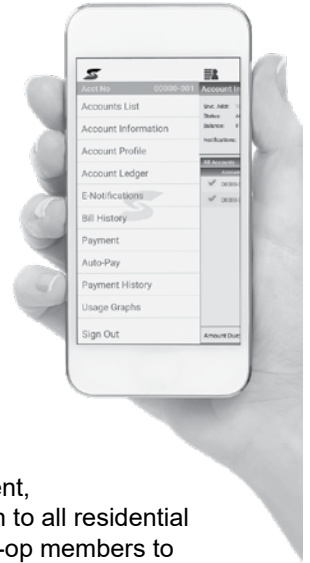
Acct No 00000-001 Account In

Accounts List
Account Information
Account Profile
Account Ledger
E-Notifications
Bill History
Payment
Auto-Pay
Payment History
Usage Graphs
Sign Out

Svc. Addr:
Status:
Balance:
Notifications:
All Accounts
Amount Due

ent,
n to all residential
-op members to